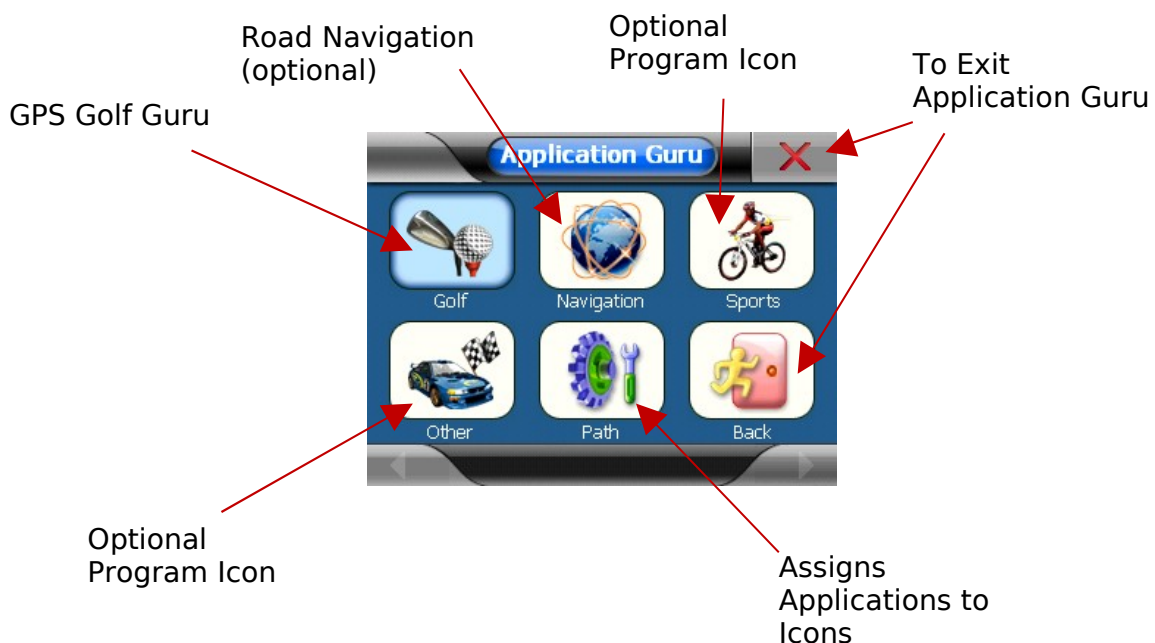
Road Navigation (optional)

Optional Program Icon

To Exit Application Guru

GPS Golf Guru

Application Guru

Golf

Navigation

Sports

Other

Path

Back

Optional Program Icon

Assigns Applications to Icons